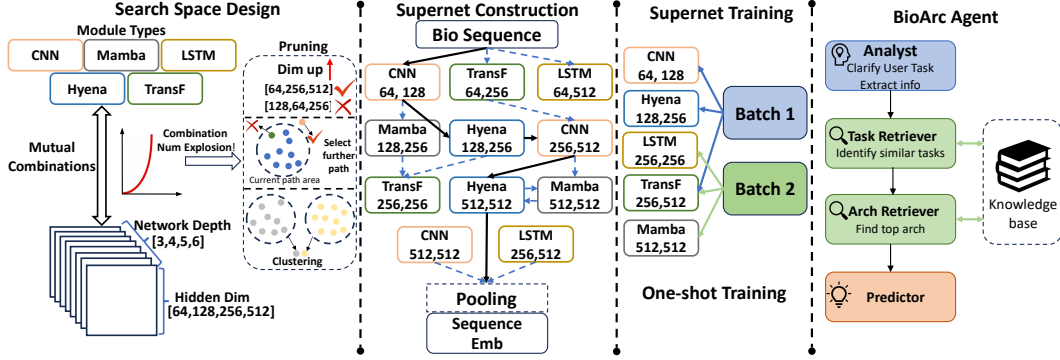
Search Space Design

Module Types

CNN
Mamba
LSTM
Hyena
TransF

Mutual Combinations

Combination Num Explosion!

Pruning
Dim up
[64,256,512]
[128,64,256]

Select further path
Current path area

Clustering

Network Depth
[3,4,5,6]

Hidden Dim
[64,128,256,512]

Supernet Construction

Bio Sequence

CNN 64, 128
TransF 64,256
LSTM 64,512
Mamba 128,256
Hyena 128,256
CNN 256,512
TransF 256,256
Hyena 512,512
Mamba 512,512
CNN 512,512
LSTM 256,512

Pooling

Sequence Emb

Supernet Training

CNN 64, 128
Hyena 128,256
LSTM 256,256
TransF 256,512
Mamba 512,512

Batch 1
Batch 2

One-shot Training

BioArc Agent

Analyst
Clarify User Task
Extract info

Task Retriever
Identify similar tasks

Arch Retriever
Find top arch

Predictor

Knowledge base